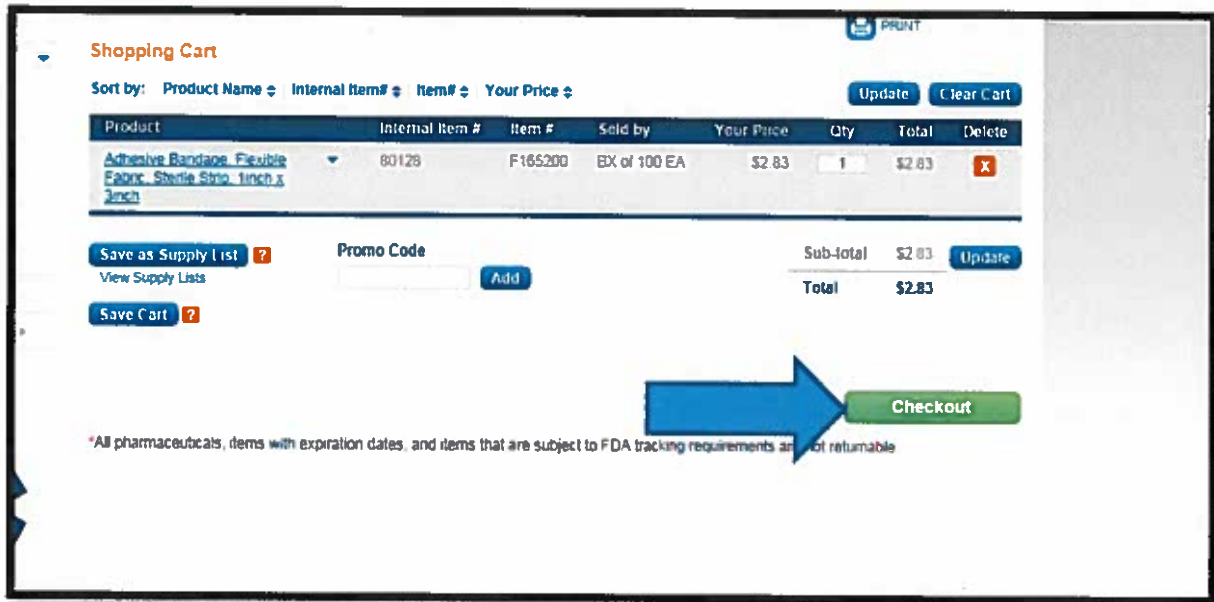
PRINT

Shopping Cart

Sort by: Product Name ⇕ | Internal Item# ⇕ | Item# ⇕ | Your Price ⇕

Update Clear Cart

| Product | Internal Item # | Item # | Sold by | Your Price | Qty | Total | Delete |
|---|---|---|---|---|---|---|---|
| Adhesive Bandage, Flexible Fabric, Sterile Strip, 1inch x 3inch | 80128 | F165200 | BX of 100 EA | $2.83 | 1 | $2.83 | X |

Save as Supply List ?
View Supply Lists

Promo Code
Add

Sub-total $2.83 Update
Total $2.83

Save Cart ?

Checkout

*All pharmaceuticals, items with expiration dates, and items that are subject to FDA tracking requirements ar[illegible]ot returnable